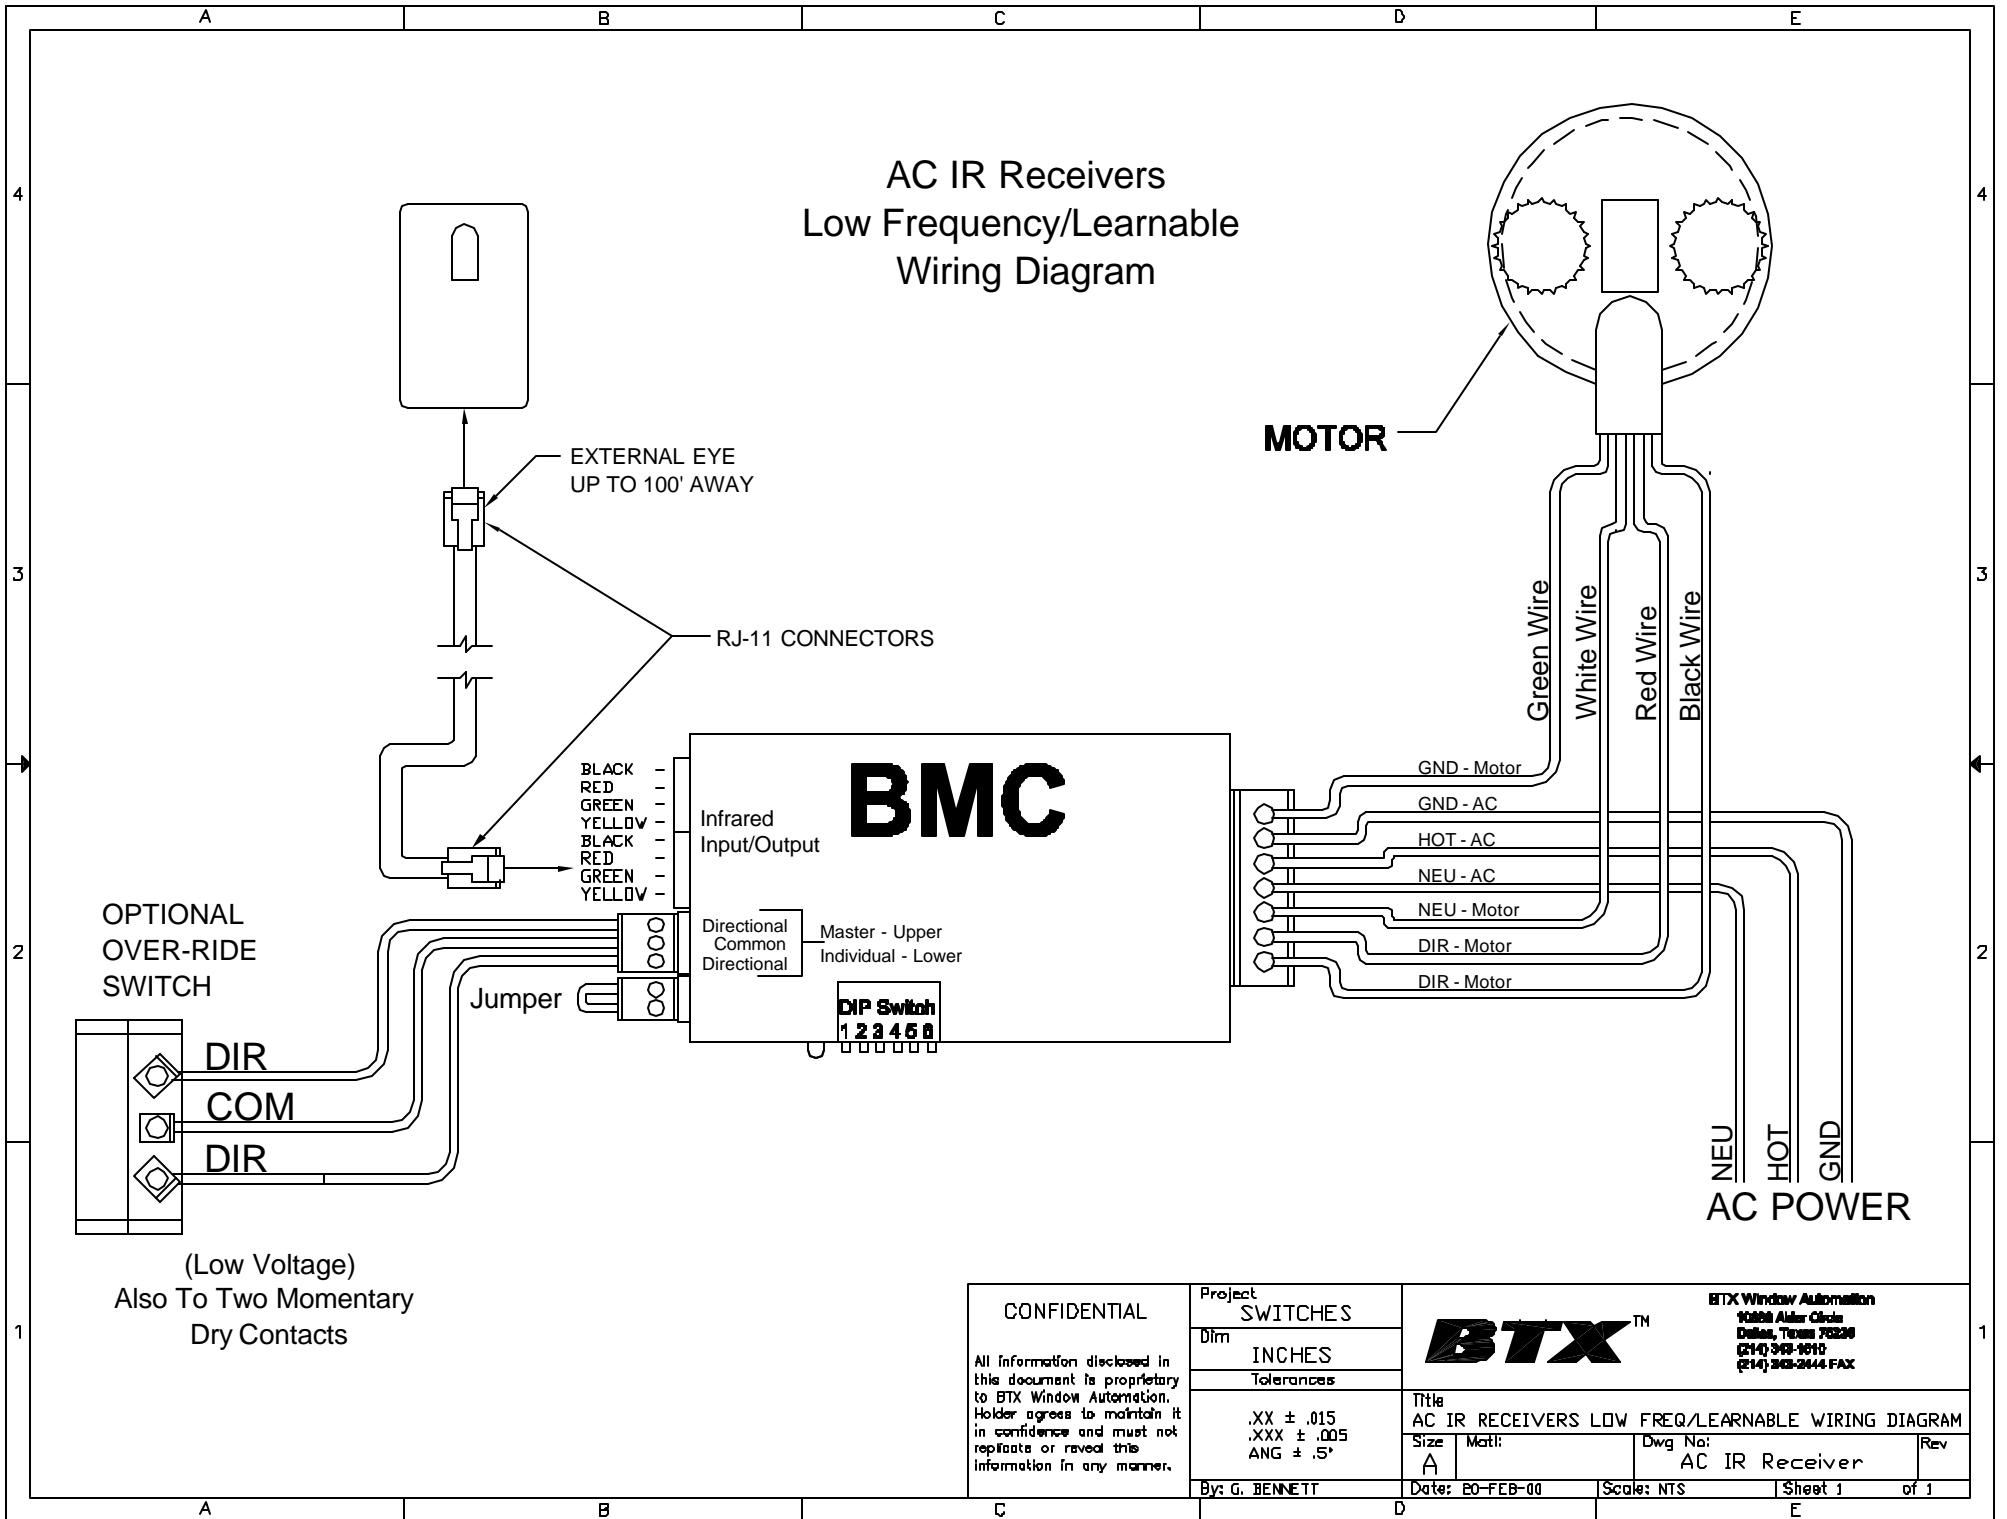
A B C D E

4

AC IR Receivers
Low Frequency/Learnable
Wiring Diagram

MOTOR

EXTERNAL EYE
UP TO 100' AWAY

RJ-11 CONNECTORS

3

Green Wire
White Wire
Red Wire
Black Wire

BLACK -
RED -
GREEN -
YELLOW -
BLACK -
RED -
GREEN -
YELLOW -

Infrared
Input/Output

BMC

GND - Motor
GND - AC
HOT - AC
NEU - AC
NEU - Motor
DIR - Motor
DIR - Motor

OPTIONAL
OVER-RIDE
SWITCH

Directional
Common
Directional

Master - Upper
Individual - Lower

2

Jumper

DIP Switch
1 2 3 4 5 6

DIR
COM
DIR

NEU
HOT
GND
AC POWER

(Low Voltage)
Also To Two Momentary
Dry Contacts

1

CONFIDENTIAL

All information disclosed in this document is proprietary to BTX Window Automation. Holder agrees to maintain it in confidence and must not replicate or reveal this information in any manner.

| Project SWITCHES |
|---|
| Dim INCHES |
| Tolerances |
| .XX ± .015 .XXX ± .005 ANG ± .5° |
| By: G. BENNETT |

BTX™

BTX Window Automation
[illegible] Alder Circle
Dallas, Texas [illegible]
(214) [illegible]
(214) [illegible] FAX

Title
AC IR RECEIVERS LOW FREQ/LEARNABLE WIRING DIAGRAM

| Size A | Matl: | Dwg No: AC IR Receiver | Rev |
|---|---|---|---|
| Date: 20-FEB-00 | Scale: NTS | Sheet 1 | of 1 |

A B C D E